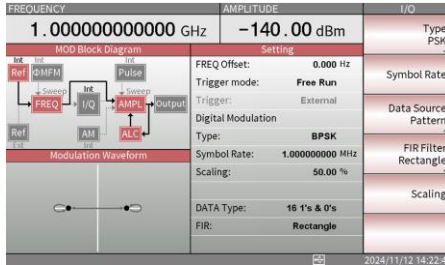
FREQUENCY
1.000000000000 GHz

AMPLITUDE
−140.00 dBm

I/O

MOD Block Diagram

Int Int
Ref ΦMFM Pulse
Int
Sweep Sweep
FREQ I/Q AMPL Output
Ref AM ALC
Ext Int

Modulation Waveform

Setting

| | |
|---|---|
| FREQ Offset: | 0.000 Hz |
| Trigger mode: | Free Run |
| Trigger: | External |
| Digital Modulation | |
| Type: | BPSK |
| Symbol Rate: | 1.000000000 MHz |
| Scaling: | 50.00 % |
| DATA Type: | 16 1's & 0's |
| FIR: | Rectangle |

Type
PSK

Symbol Rate

Data Source
Pattern

FIR Filter
Rectangle

Scaling

2024/11/12 14:22